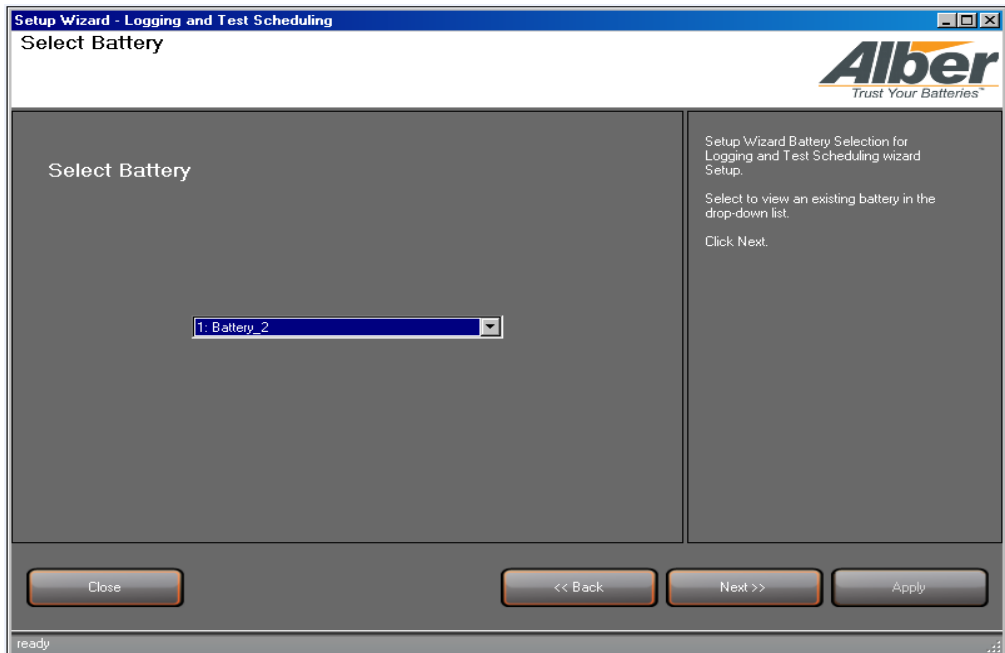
Setup Wizard - Logging and Test Scheduling

Select Battery

Alber
Trust Your Batteries™

Select Battery

1: Battery_2

Setup Wizard Battery Selection for Logging and Test Scheduling wizard Setup.

Select to view an existing battery in the drop-down list.

Click Next.

Close

<< Back

Next >>

Apply

ready